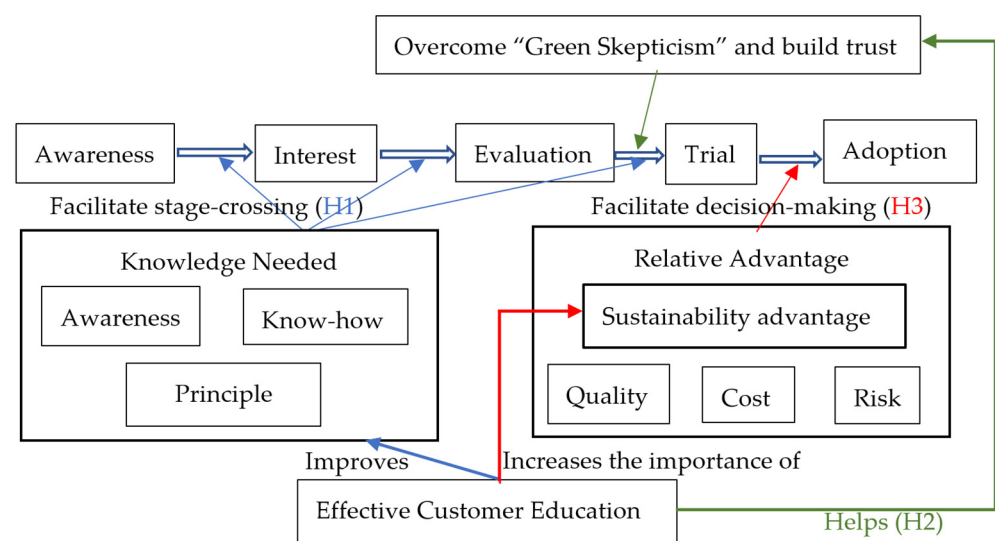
Overcome “Green Skepticism” and build trust

Awareness

Interest

Evaluation

Trial

Adoption

Facilitate stage-crossing (H1)

Facilitate decision-making (H3)

Knowledge Needed

Awareness

Know-how

Principle

Relative Advantage

Sustainability advantage

Quality

Cost

Risk

Improves

Increases the importance of

Effective Customer Education

Helps (H2)